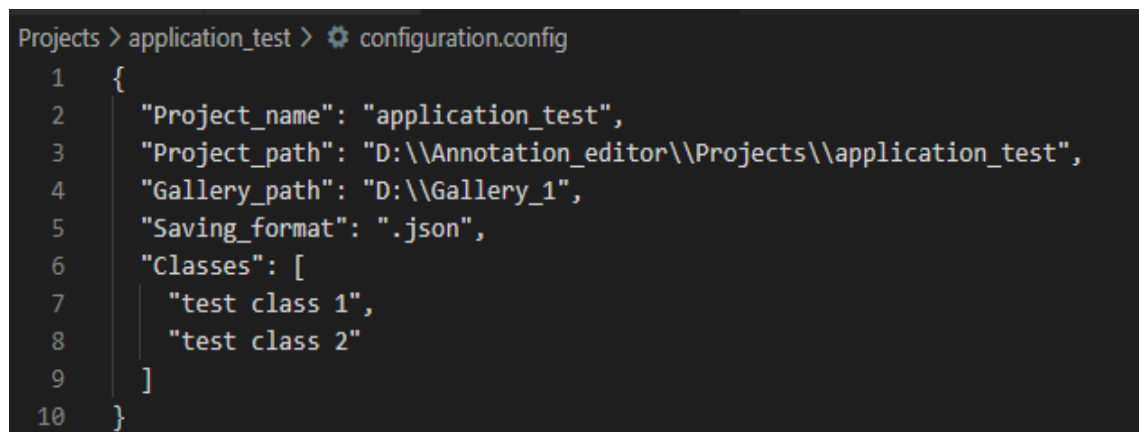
Projects > application_test > configuration.config

1 {
2 "Project_name": "application_test",
3 "Project_path": "D:\\Annotation_editor\\Projects\\application_test",
4 "Gallery_path": "D:\\Gallery_1",
5 "Saving_format": ".json",
6 "Classes": [
7 "test class 1",
8 "test class 2"
9 ]
10 }